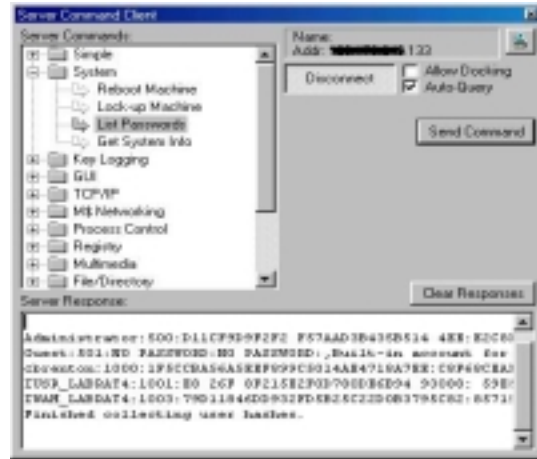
Server Command Client

Server Commands:

Simple
System
Reboot Machine
Lock-up Machine
List Passwords
Get System Info
Key Logging
GUI
TCP/IP
M$ Networking
Process Control
Registry
Multimedia
File/Directory

Name:
Addr: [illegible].133

Disconnect
Allow Docking
Auto-Query

Send Command

Server Response:

Clear Responses

Administrator:500:D11CF9D9F2F2 F57AAD3B435B514 4EE:E2C80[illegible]
Guest:501:NO PASSWORD:NO PASSWORD:,Built-in account for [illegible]
cbrenton:1000:1F5CCBA56A5EEF999C8014A847 18A7EE:C9F69CEA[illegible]
IUSR_LABDAT4:1001:E0 26F 0F215E2F0D700DB6D94 93000: 59E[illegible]
IWAM_LABDAT4:1003:79D1184 6DD932FD5B25C22D0B3795C82:8571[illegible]
Finished collecting user hashes.